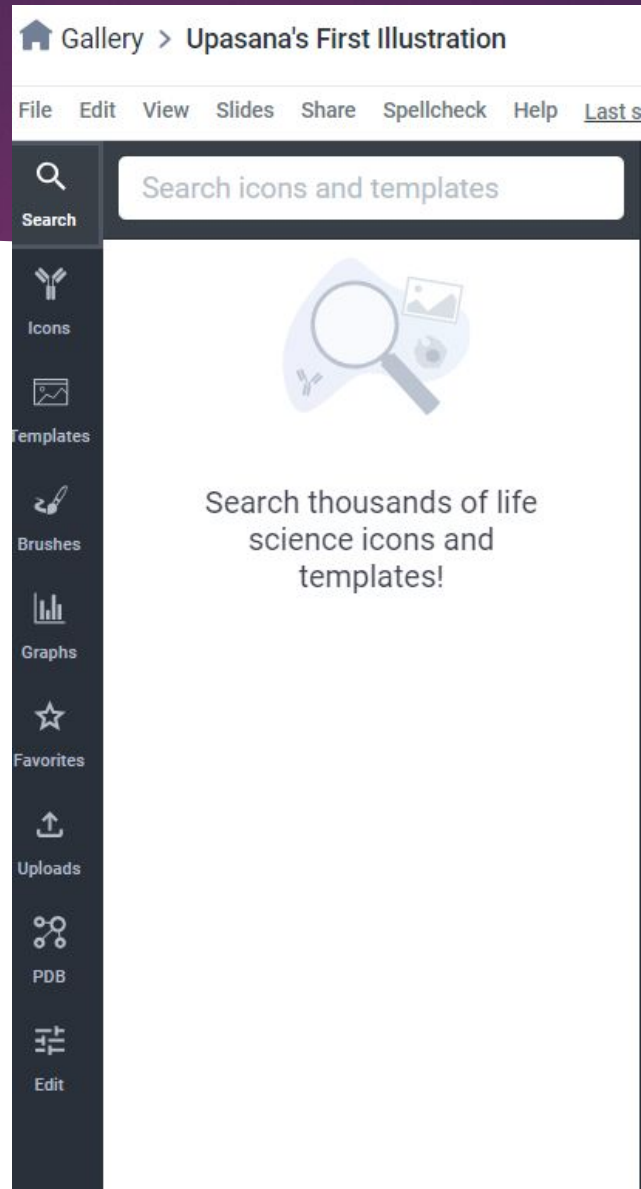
Gallery > Upasana's First Illustration

File Edit View Slides Share Spellcheck Help Last s

Search

Search icons and templates

Icons

Templates

Brushes

Graphs

Favorites

Uploads

PDB

Edit

Search thousands of life science icons and templates!